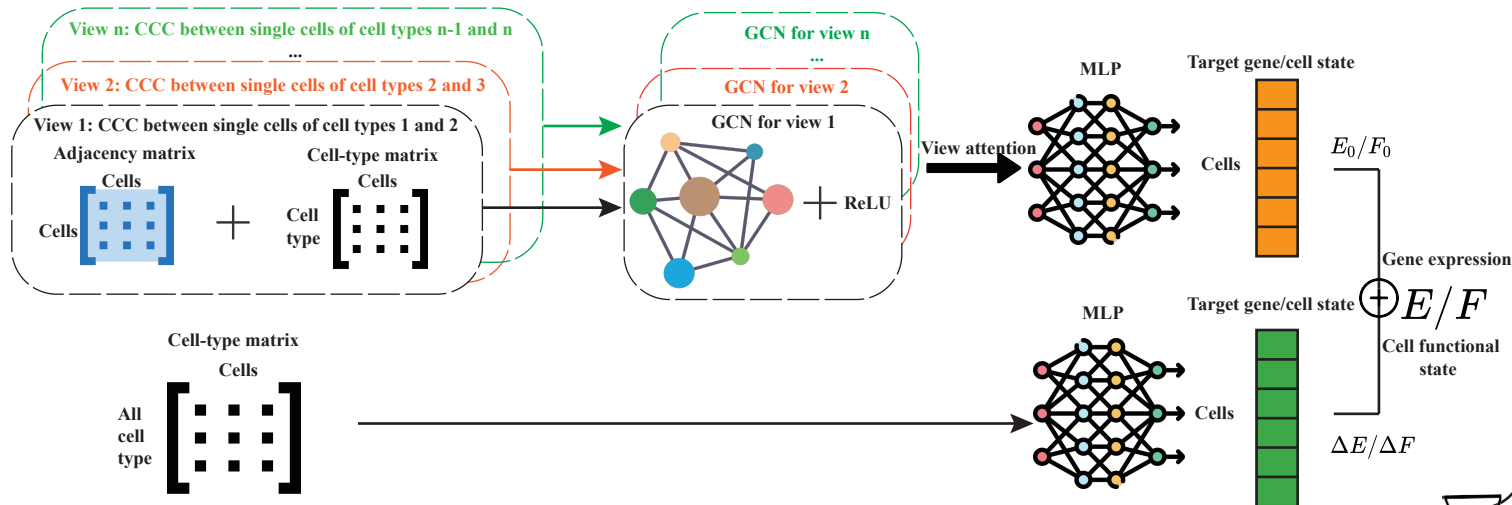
View n: CCC between single cells of cell types n-1 and n

...

View 2: CCC between single cells of cell types 2 and 3

View 1: CCC between single cells of cell types 1 and 2

Adjacency matrix

Cells

Cells

Cell-type matrix

Cells

Cell type

GCN for view n

...

GCN for view 2

GCN for view 1

ReLU

View attention

MLP

Target gene/cell state

Cells

$E_0/F_0$

Gene expression

$E/F$

Cell functional state

Target gene/cell state

MLP

Cell-type matrix

Cells

All cell type

Cells

$\Delta E/\Delta F$